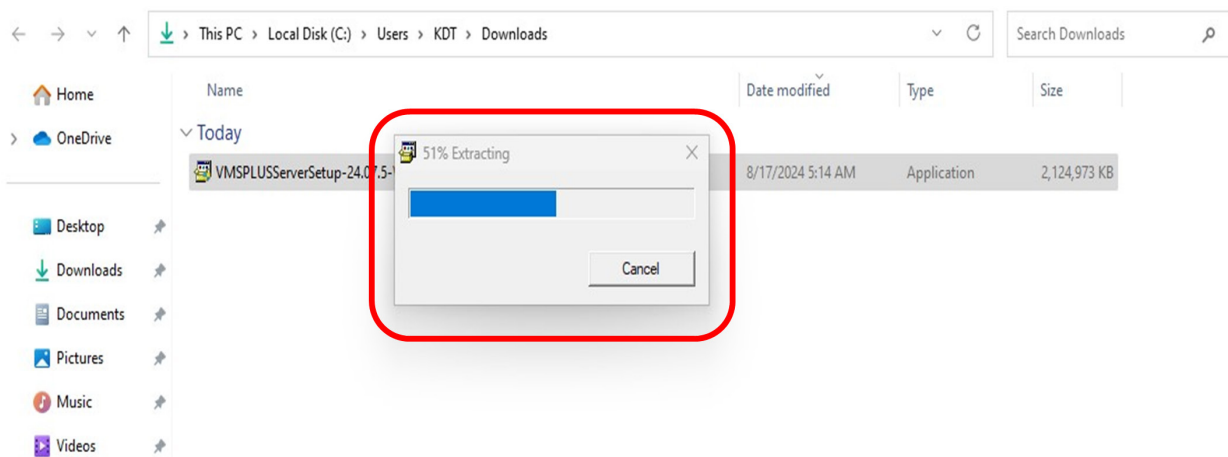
This PC > Local Disk (C:) > Users > KDT > Downloads

Search Downloads

Home

OneDrive

Desktop

Downloads

Documents

Pictures

Music

Videos

| Name | Date modified | Type | Size |
|---|---|---|---|
| Today | | | |
| VMSPLUSServerSetup-24.07.5-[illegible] | 8/17/2024 5:14 AM | Application | 2,124,973 KB |

51% Extracting

Cancel